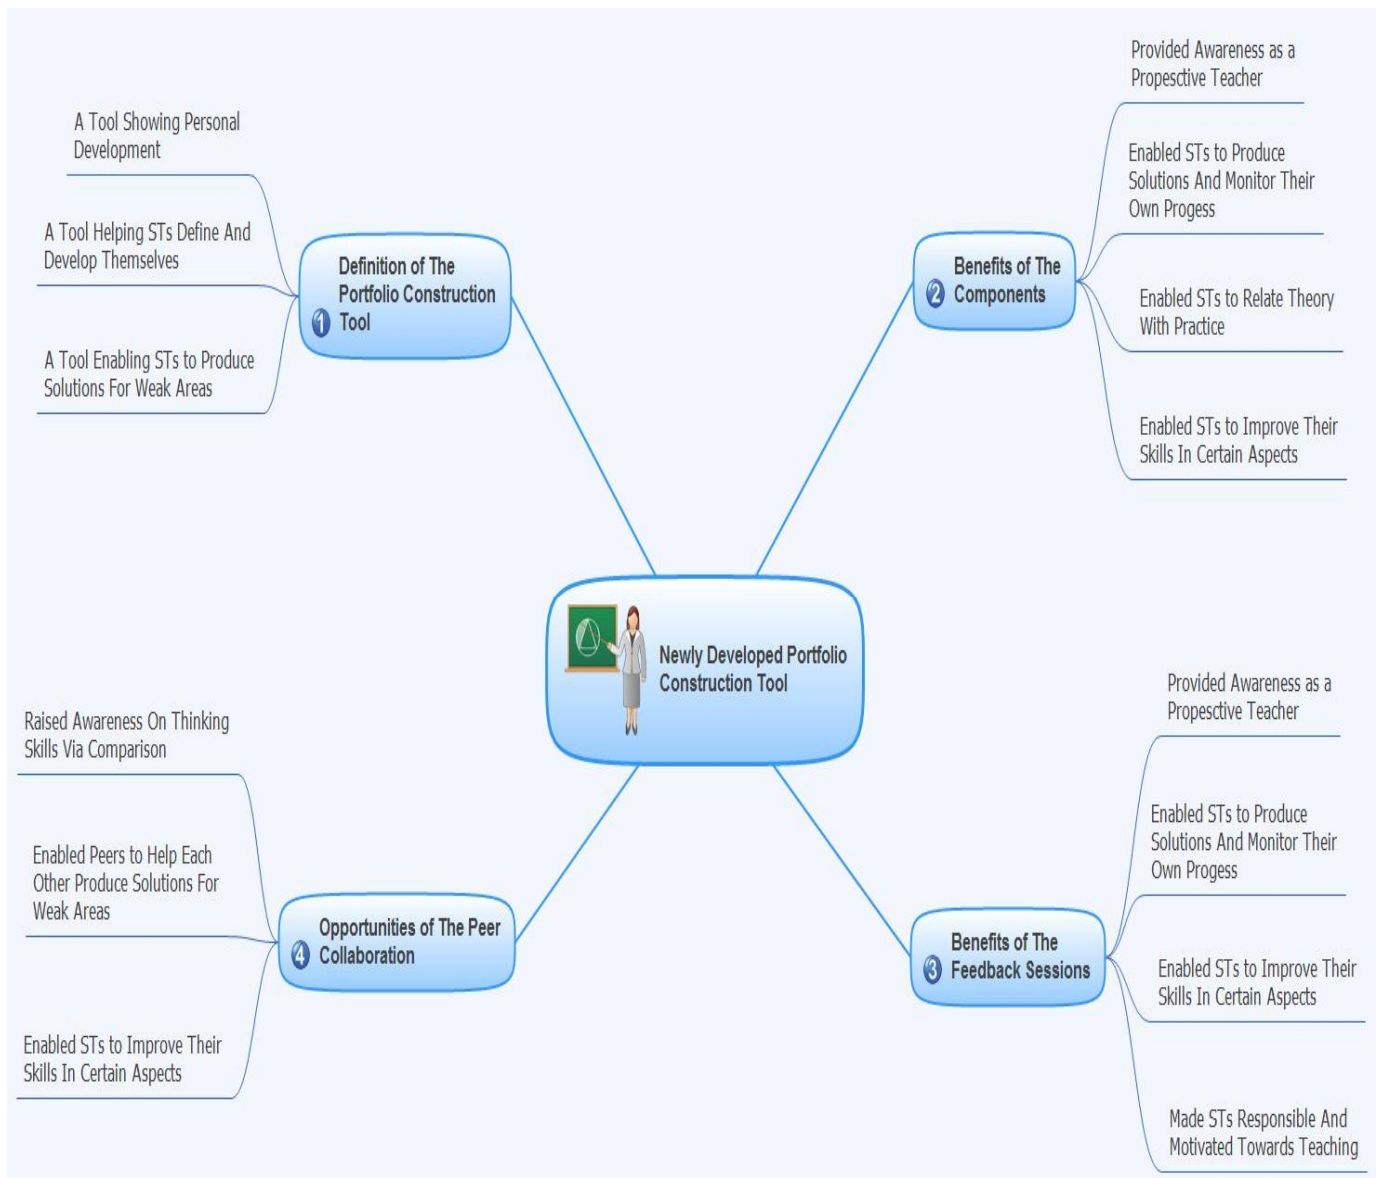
Newly Developed Portfolio Construction Tool

1 Definition of The Portfolio Construction Tool

A Tool Showing Personal Development

A Tool Helping STs Define And Develop Themselves

A Tool Enabling STs to Produce Solutions For Weak Areas

2 Benefits of The Components

Provided Awareness as a Propesctive Teacher

Enabled STs to Produce Solutions And Monitor Their Own Progess

Enabled STs to Relate Theory With Practice

Enabled STs to Improve Their Skills In Certain Aspects

3 Benefits of The Feedback Sessions

Provided Awareness as a Propesctive Teacher

Enabled STs to Produce Solutions And Monitor Their Own Progess

Enabled STs to Improve Their Skills In Certain Aspects

Made STs Responsible And Motivated Towards Teaching

4 Opportunities of The Peer Collaboration

Raised Awareness On Thinking Skills Via Comparison

Enabled Peers to Help Each Other Produce Solutions For Weak Areas

Enabled STs to Improve Their Skills In Certain Aspects